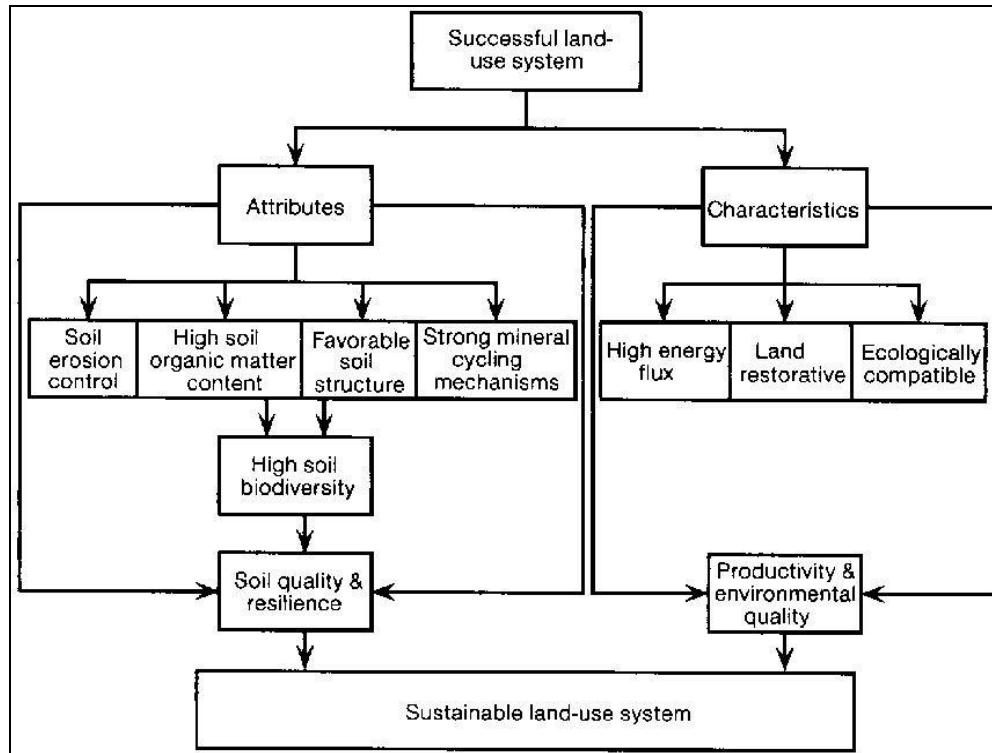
Successful land-use system

Attributes

Characteristics

Soil erosion control

High soil organic matter content

Favorable soil structure

Strong mineral cycling mechanisms

High energy flux

Land restorative

Ecologically compatible

High soil biodiversity

Soil quality & resilience

Productivity & environmental quality

Sustainable land-use system